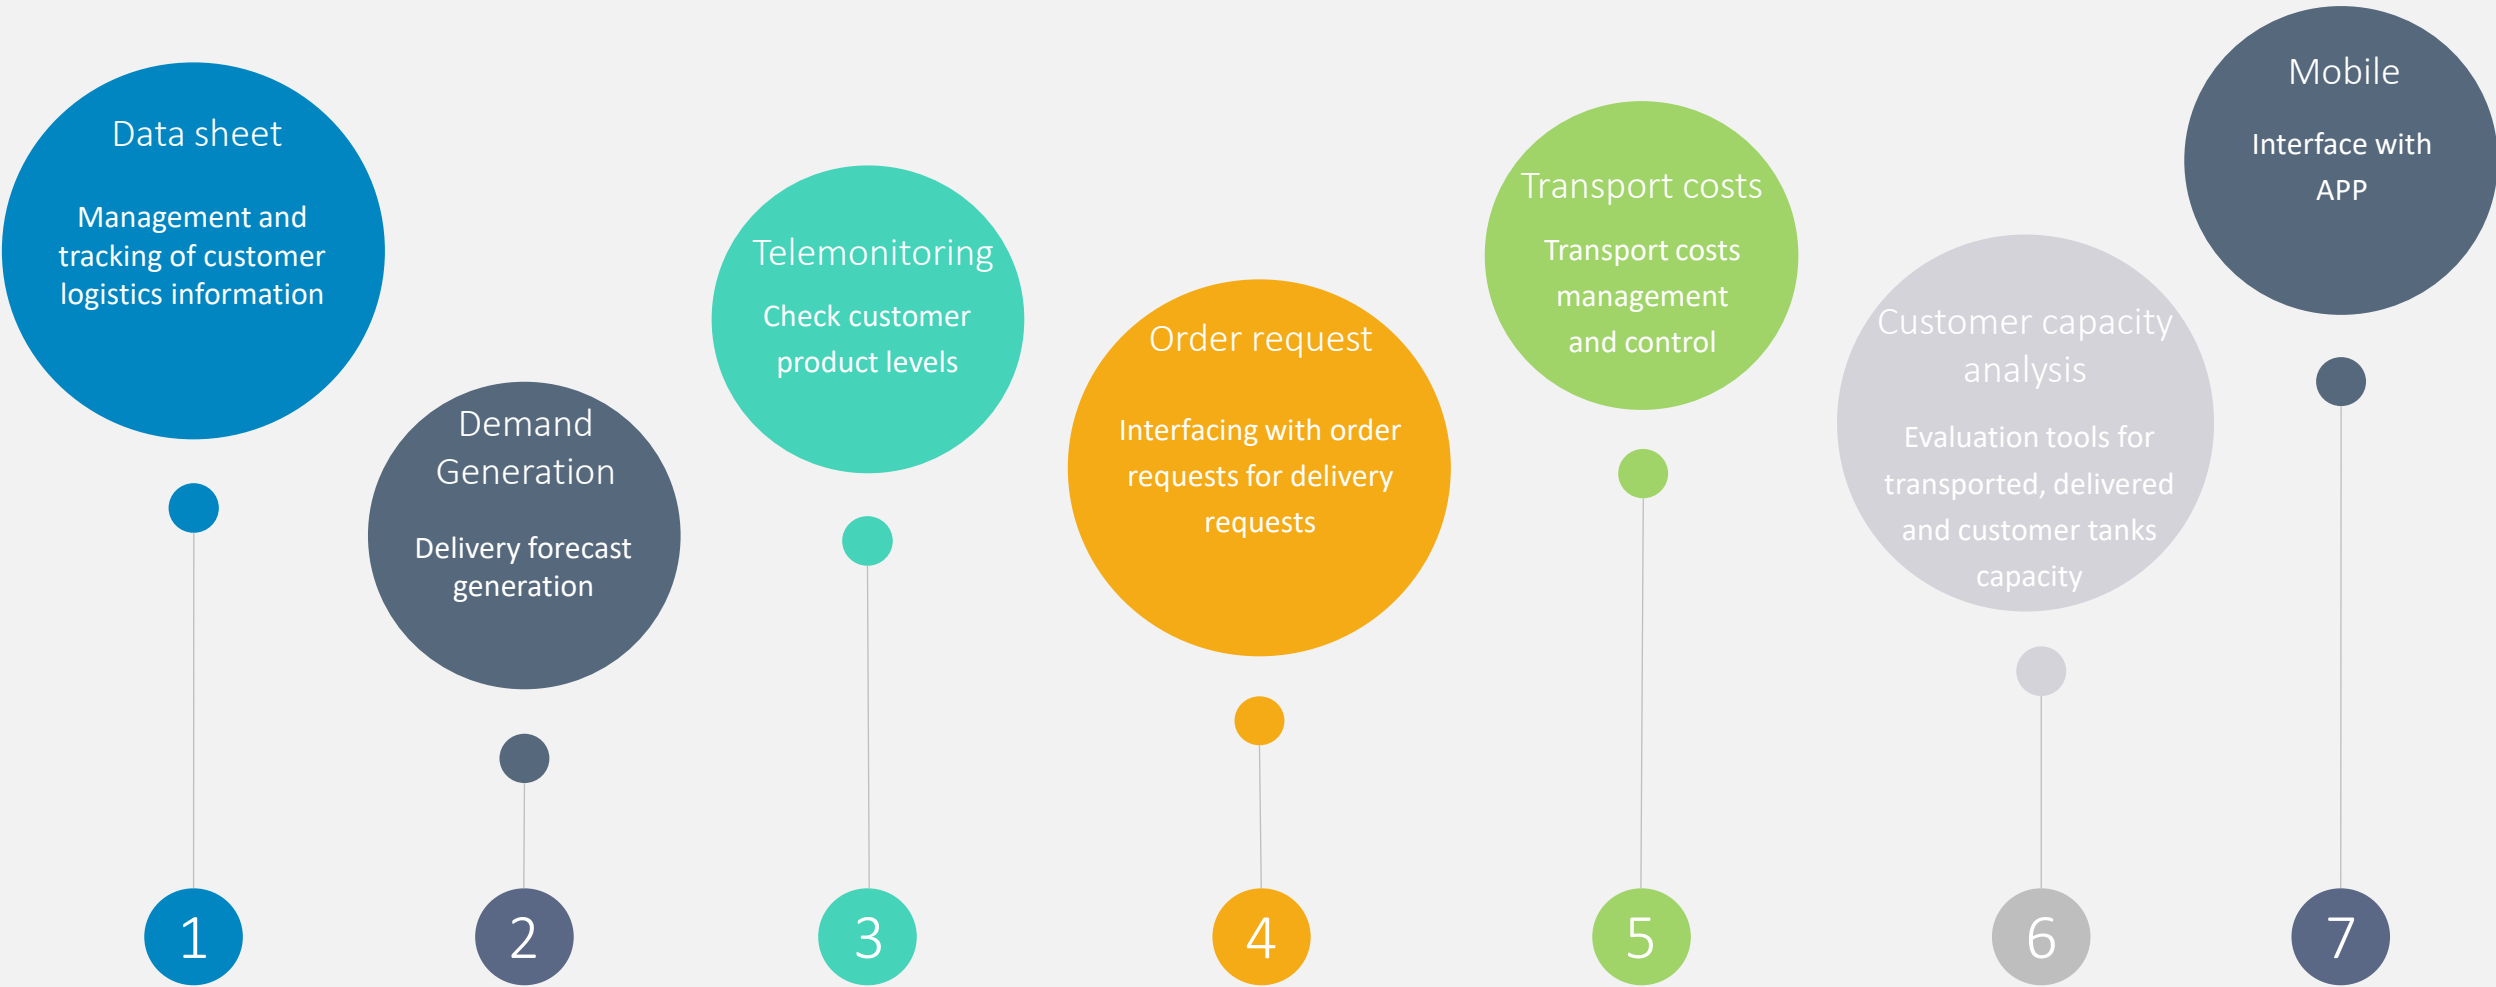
Data sheet

Management and tracking of customer logistics information

Demand Generation

Delivery forecast generation

Telemonitoring

Check customer product levels

Order request

Interfacing with order requests for delivery requests

Transport costs

Transport costs management and control

Customer capacity analysis

Evaluation tools for transported, delivered and customer tanks capacity

Mobile

Interface with APP

1

2

3

4

5

6

7